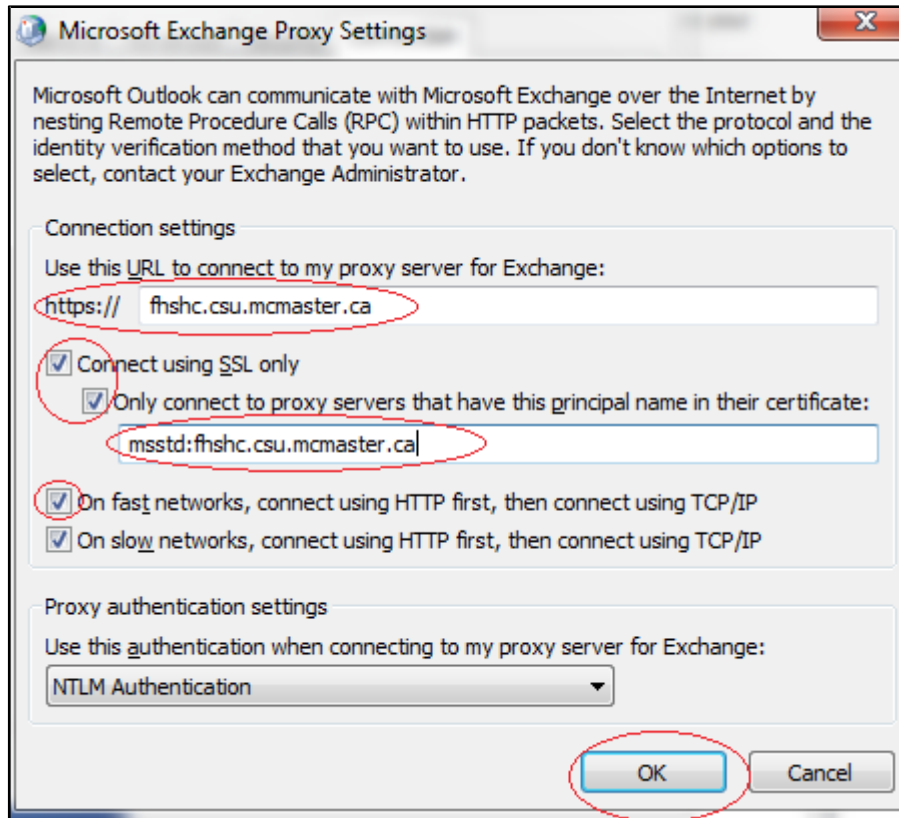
Microsoft Exchange Proxy Settings

Microsoft Outlook can communicate with Microsoft Exchange over the Internet by nesting Remote Procedure Calls (RPC) within HTTP packets. Select the protocol and the identity verification method that you want to use. If you don't know which options to select, contact your Exchange Administrator.

Connection settings

Use this URL to connect to my proxy server for Exchange:

https:// fhshc.csu.mcmaster.ca

Connect using SSL only

Only connect to proxy servers that have this principal name in their certificate:

msstd:fhshc.csu.mcmaster.ca

On fast networks, connect using HTTP first, then connect using TCP/IP

On slow networks, connect using HTTP first, then connect using TCP/IP

Proxy authentication settings

Use this authentication when connecting to my proxy server for Exchange:

NTLM Authentication

OK

Cancel